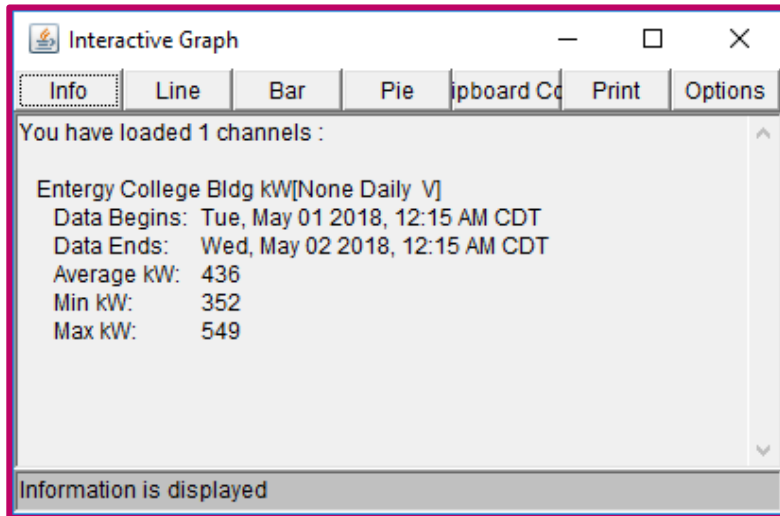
Interactive Graph

Info | Line | Bar | Pie | ipboard Co | Print | Options

You have loaded 1 channels :

Entergy College Bldg kW[None Daily V]
Data Begins: Tue, May 01 2018, 12:15 AM CDT
Data Ends: Wed, May 02 2018, 12:15 AM CDT
Average kW: 436
Min kW: 352
Max kW: 549

Information is displayed